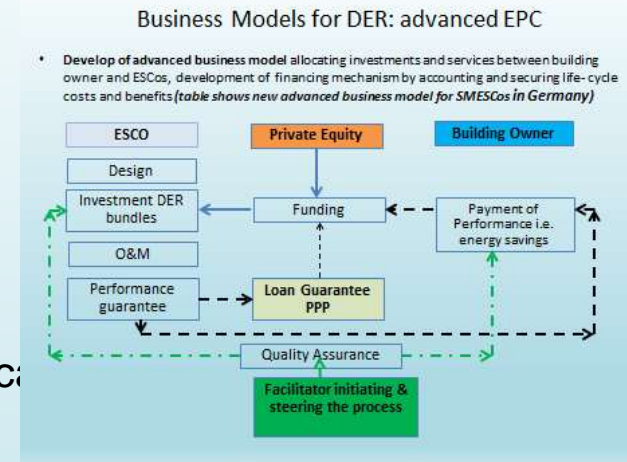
Business Models for DER: advanced EPC

• **Develop of advanced business model** allocating investments and services between building owner and ESCos, development of financing mechanism by accounting and securing life-cycle costs and benefits ***(table shows new advanced business model for SMESCos in Germany)***

ESCO

Private Equity

Building Owner

Design

Investment DER bundles

Funding

Payment of Performance i.e. energy savings

O&M

Performance guarantee

Loan Guarantee PPP

Quality Assurance

Ca

Facilitator initiating & steering the process